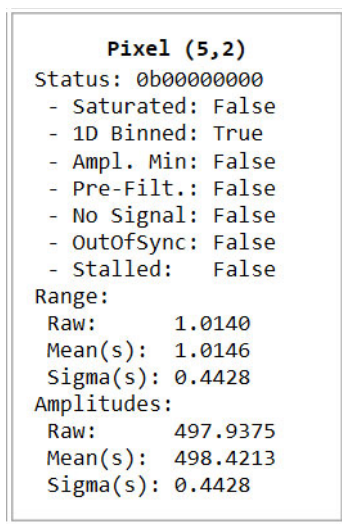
Pixel (5,2)
Status: 0b00000000
- Saturated: False
- 1D Binned: True
- Ampl. Min: False
- Pre-Filt.: False
- No Signal: False
- OutOfSync: False
- Stalled: False
Range:
Raw: 1.0140
Mean(s): 1.0146
Sigma(s): 0.4428
Amplitudes:
Raw: 497.9375
Mean(s): 498.4213
Sigma(s): 0.4428